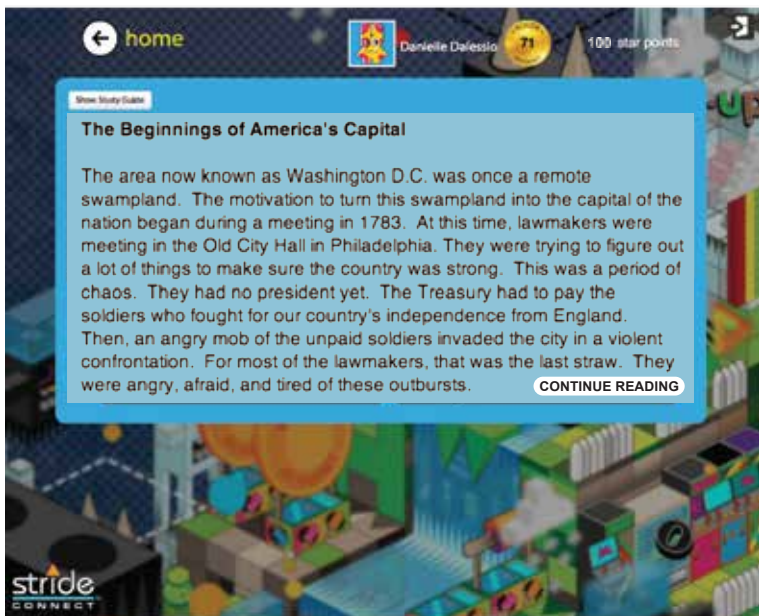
home

Danielle Dalessio

71

100 star points

Show Study Guide

The Beginnings of America's Capital

The area now known as Washington D.C. was once a remote swampland. The motivation to turn this swampland into the capital of the nation began during a meeting in 1783. At this time, lawmakers were meeting in the Old City Hall in Philadelphia. They were trying to figure out a lot of things to make sure the country was strong. This was a period of chaos. They had no president yet. The Treasury had to pay the soldiers who fought for our country's independence from England. Then, an angry mob of the unpaid soldiers invaded the city in a violent confrontation. For most of the lawmakers, that was the last straw. They were angry, afraid, and tired of these outbursts.

CONTINUE READING

stride
CONNECT